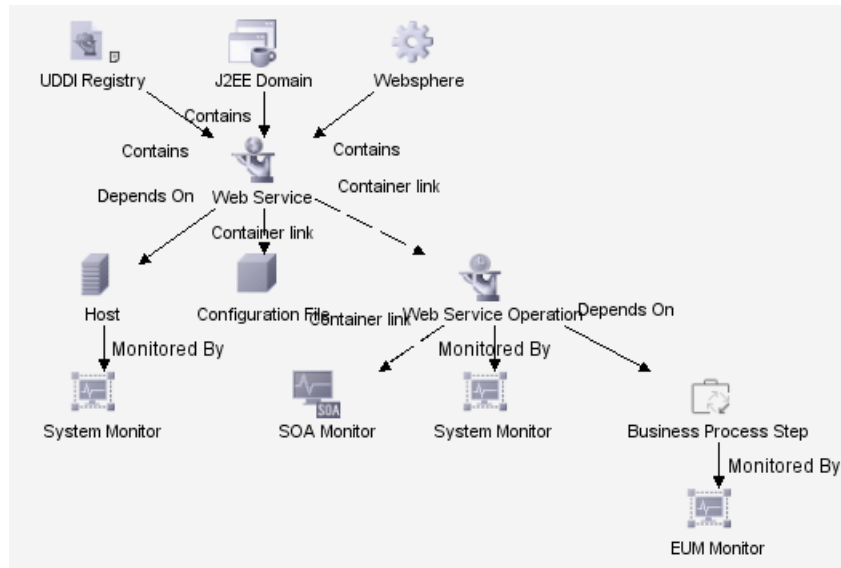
UDDI Registry

J2EE Domain

Websphere

Contains

Contains

Contains

Depends On

Web Service

Container link

Container link

Host

Configuration File

Container link

Web Service Operation

Depends On

Monitored By

Monitored By

System Monitor

SOA

SOA Monitor

System Monitor

Business Process Step

Monitored By

EUM Monitor